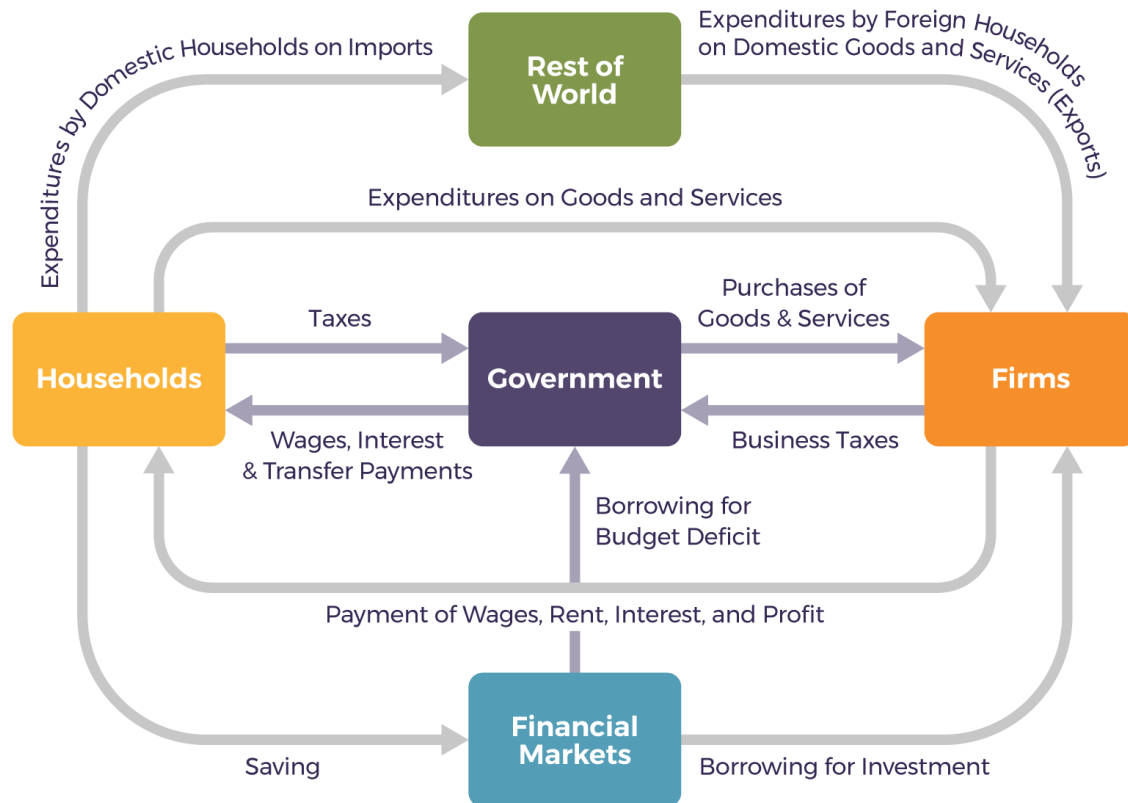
Expenditures by Domestic Households on Imports

Rest of World

Expenditures by Foreign Households on Domestic Goods and Services (Exports)

Expenditures on Goods and Services

Households

Taxes

Government

Purchases of Goods & Services

Firms

Wages, Interest & Transfer Payments

Business Taxes

Borrowing for Budget Deficit

Payment of Wages, Rent, Interest, and Profit

Saving

Financial Markets

Borrowing for Investment